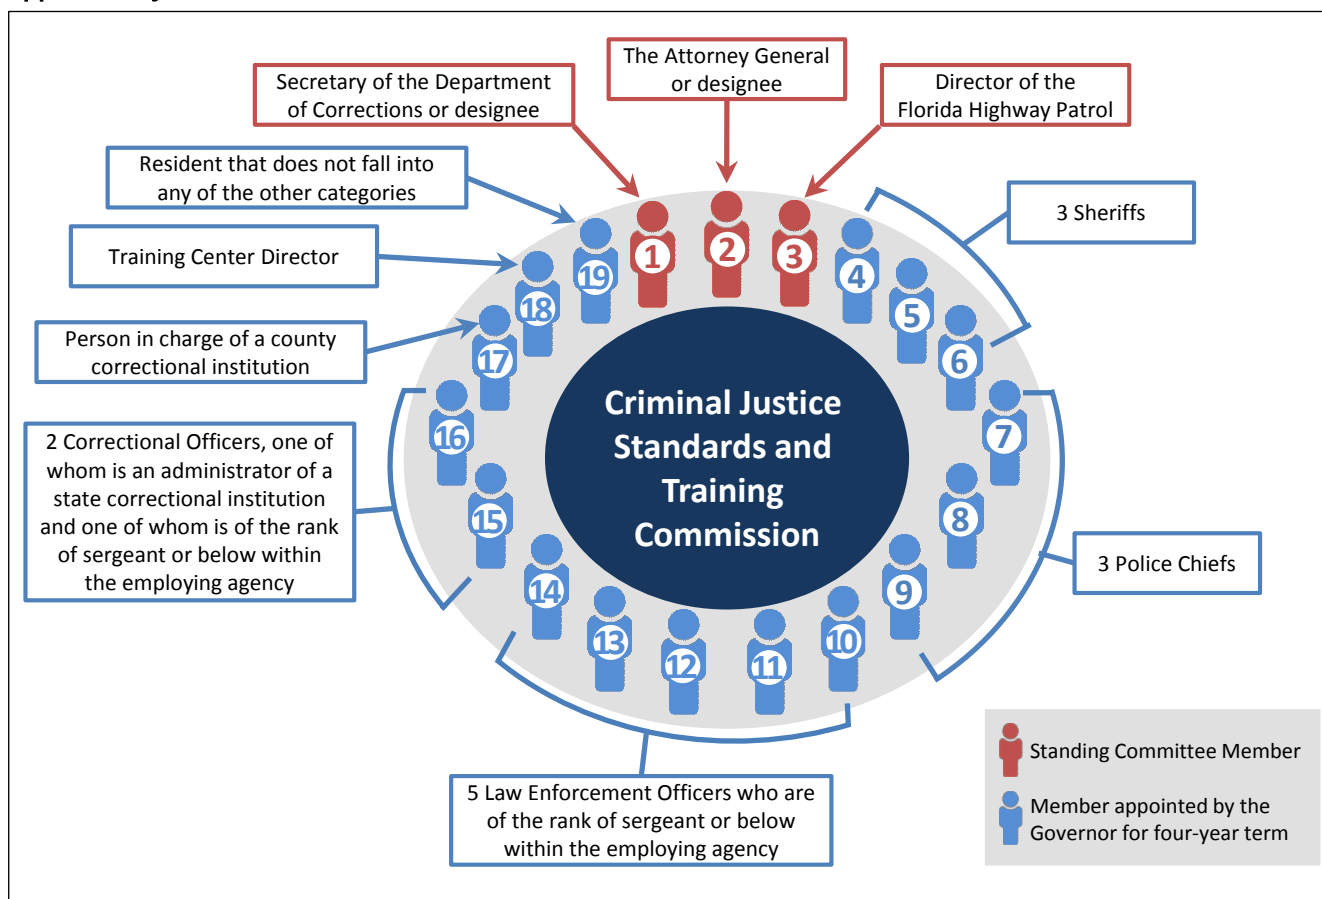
Secretary of the Department of Corrections or designee

The Attorney General or designee

Director of the Florida Highway Patrol

Resident that does not fall into any of the other categories

3 Sheriffs

Training Center Director

Person in charge of a county correctional institution

1 2 3 4 5 6 7 8 9 10 11 12 13 14 15 16 17 18 19

Criminal Justice Standards and Training Commission

2 Correctional Officers, one of whom is an administrator of a state correctional institution and one of whom is of the rank of sergeant or below within the employing agency

3 Police Chiefs

5 Law Enforcement Officers who are of the rank of sergeant or below within the employing agency

Standing Committee Member

Member appointed by the Governor for four-year term